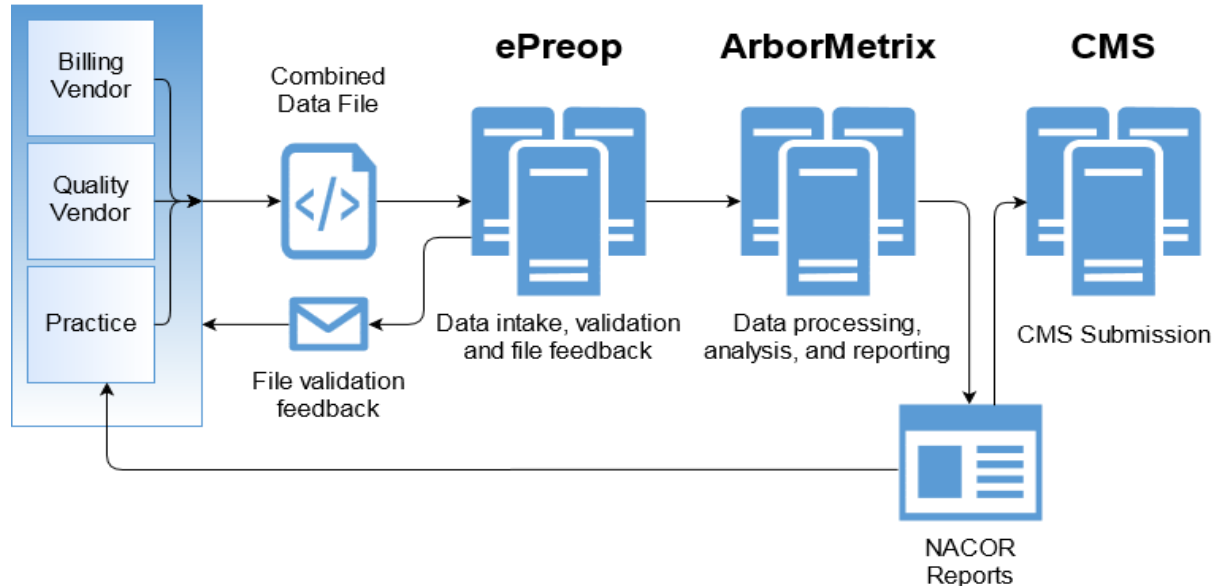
Billing Vendor

Quality Vendor

Practice

Combined Data File

File validation feedback

ePreop

Data intake, validation and file feedback

ArborMetrix

Data processing, analysis, and reporting

CMS

CMS Submission

NACOR Reports